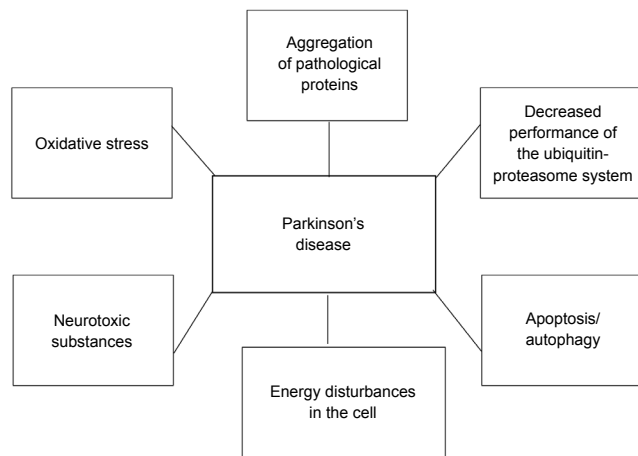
Aggregation of pathological proteins

Oxidative stress

Decreased performance of the ubiquitin-proteasome system

Parkinson's disease

Neurotoxic substances

Apoptosis/ autophagy

Energy disturbances in the cell